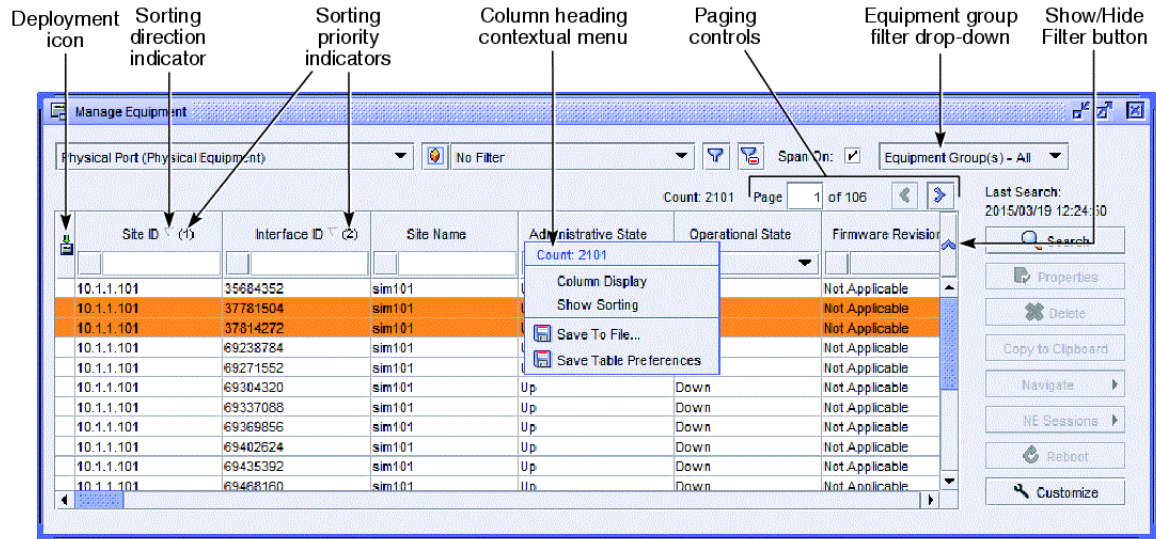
Deployment icon

Sorting direction indicator

Sorting priority indicators

Column heading contextual menu

Paging controls

Equipment group filter drop-down

Show/Hide Filter button

Manage Equipment

Physical Port (Physical Equipment)

No Filter

Span On:

Equipment Group(s) - All

Count: 2101 Page 1 of 106

Last Search: 2015/03/19 12:24:50

| | Site ID (1) | Interface ID (2) | Site Name | Administrative State | Operational State | Firmware Revision |
|---|---|---|---|---|---|---|
| | 10.1.1.101 | 35684352 | sim101 | U | | Not Applicable |
| | 10.1.1.101 | 37781504 | sim101 | U | | Not Applicable |
| | 10.1.1.101 | 37814272 | sim101 | U | | Not Applicable |
| | 10.1.1.101 | 69238784 | sim101 | U | | Not Applicable |
| | 10.1.1.101 | 69271552 | sim101 | U | | Not Applicable |
| | 10.1.1.101 | 69304320 | sim101 | Up | Down | Not Applicable |
| | 10.1.1.101 | 69337088 | sim101 | Up | Down | Not Applicable |
| | 10.1.1.101 | 69369856 | sim101 | Up | Down | Not Applicable |
| | 10.1.1.101 | 69402624 | sim101 | Up | Down | Not Applicable |
| | 10.1.1.101 | 69435392 | sim101 | Up | Down | Not Applicable |
| | 10.1.1.101 | 69468160 | sim101 | Up | Down | Not Applicable |

Count: 2101
Column Display
Show Sorting
Save To File...
Save Table Preferences

Search
Properties
Delete
Copy to Clipboard
Navigate
NE Sessions
Reboot
Customize